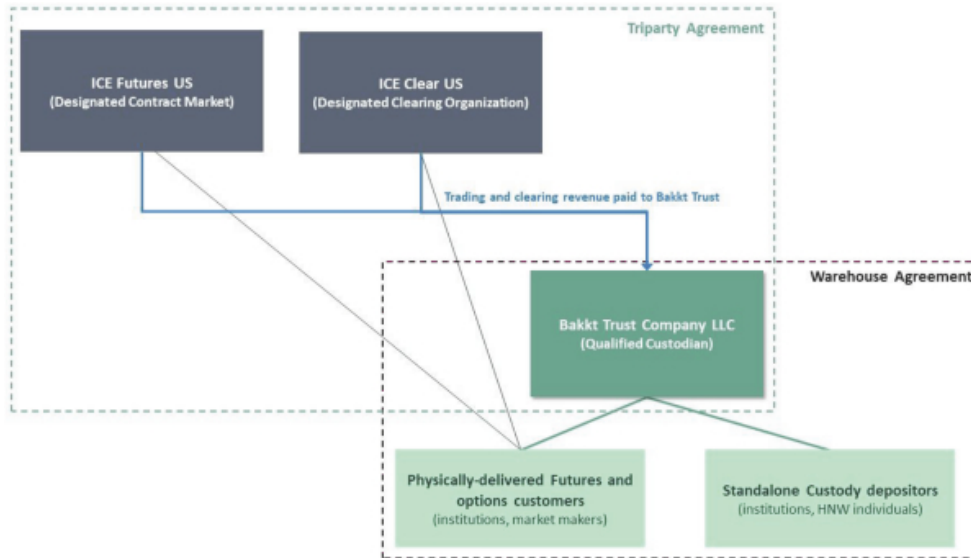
Triparty Agreement

ICE Futures US
(Designated Contract Market)

ICE Clear US
(Designated Clearing Organization)

Trading and clearing revenue paid to Bakkt Trust

Warehouse Agreement

Bakkt Trust Company LLC
(Qualified Custodian)

Physically-delivered Futures and options customers
(institutions, market makers)

Standalone Custody depositors
(institutions, HNW individuals)